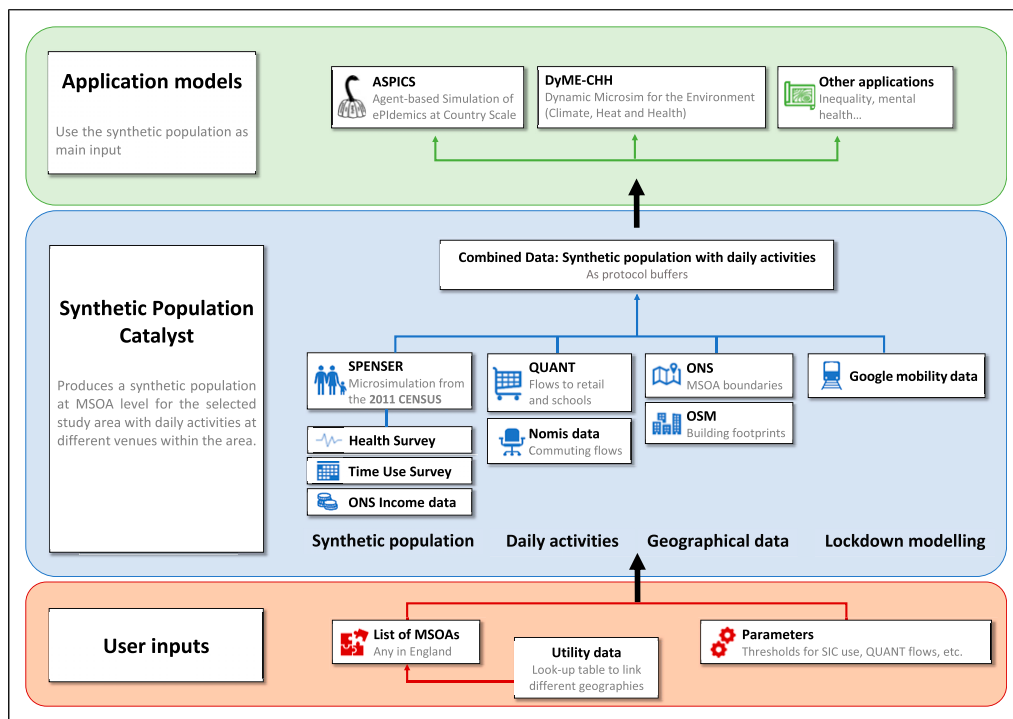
Application models

Use the synthetic population as main input

ASPICS
Agent-based Simulation of ePIdemics at Country Scale

DyME-CHH
Dynamic Microsim for the Environment (Climate, Heat and Health)

Other applications
Inequality, mental health…

Synthetic Population Catalyst

Produces a synthetic population at MSOA level for the selected study area with daily activities at different venues within the area.

Combined Data: Synthetic population with daily activities
As protocol buffers

SPENSER
Microsimulation from the 2011 CENSUS

Health Survey

Time Use Survey

ONS Income data

QUANT
Flows to retail and schools

Nomis data
Commuting flows

ONS
MSOA boundaries

OSM
Building footprints

Google mobility data

Synthetic population

Daily activities

Geographical data

Lockdown modelling

User inputs

List of MSOAs
Any in England

Utility data
Look-up table to link different geographies

Parameters
Thresholds for SIC use, QUANT flows, etc.